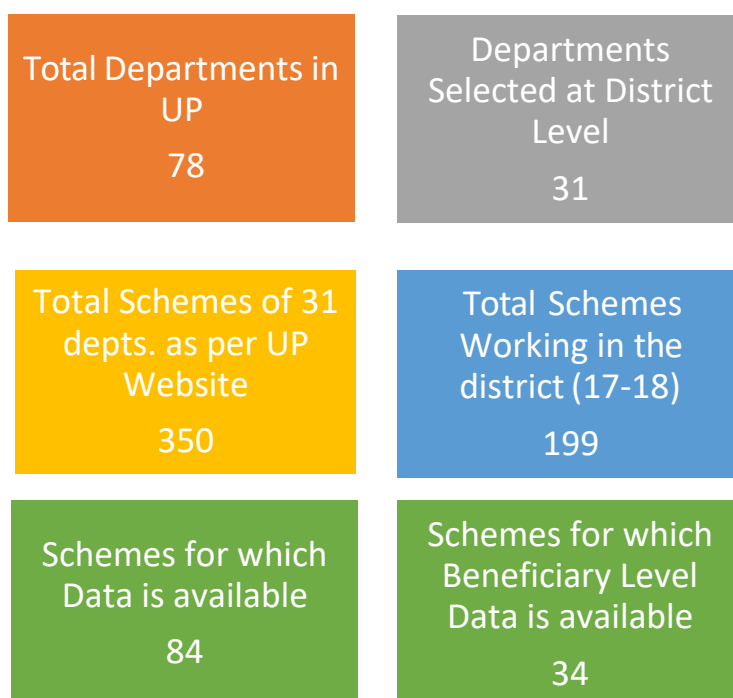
Total Departments in UP

78

Departments Selected at District Level

31

Total Schemes of 31 depts. as per UP Website

350

Total Schemes Working in the district (17-18)

199

Schemes for which Data is available

84

Schemes for which Beneficiary Level Data is available

34